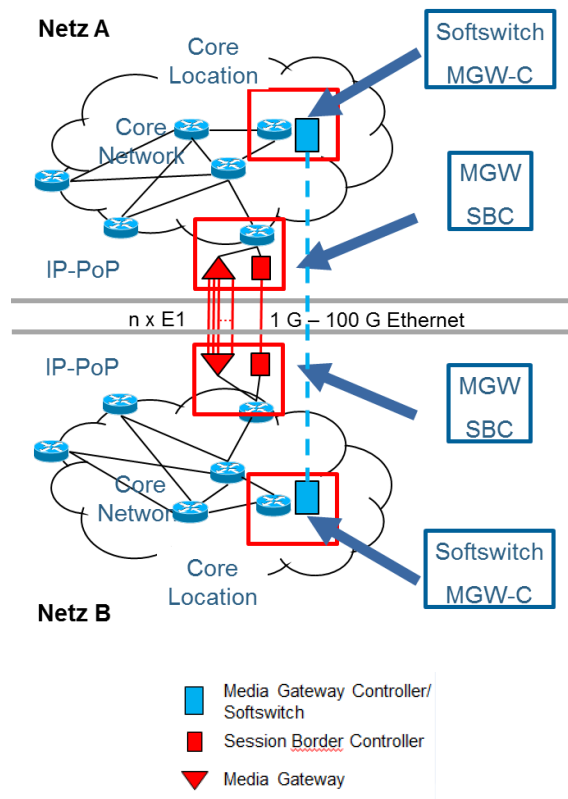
Netz A

Core Location

Softswitch MGW-C

Core Network

MGW SBC

IP-PoP

n x E1

1 G – 100 G Ethernet

IP-PoP

MGW SBC

Core Networ

Softswitch MGW-C

Core Location

Netz B

Media Gateway Controller/ Softswitch

Session Border Controller

Media Gateway